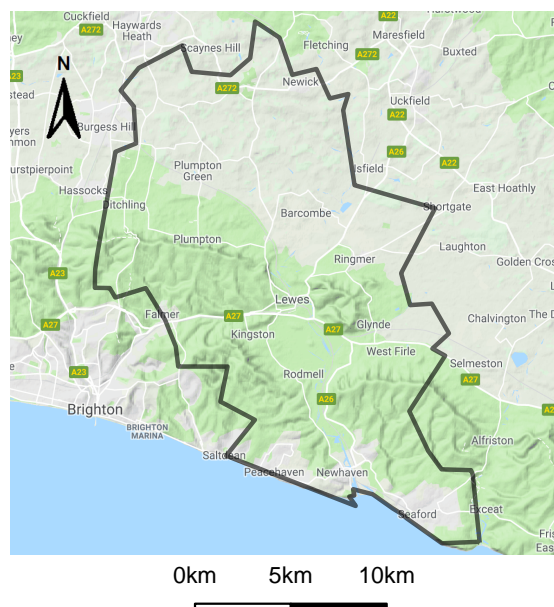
Cuckfield
Haywards Heath
A272
A22
Scaynes Hill
Fletching
Maresfield
Buxted
A272
A23
stead
N
Newick
A272
Uckfield
A22
Burgess Hill
yers
mon
A26
urstpierpoint
Plumpton Green
Isfield
A22
Hassocks
East Hoathly
Ditchling
Barcombe
Shortgate
Plumpton
Laughton
Ringmer
Golden Cros
A23
A27
Lewes
Chalvington
The D
Falmer
A27
Glynde
Kingston
A27
West Firle
Selmeston
A23
A27
Rodmell
A26
Brighton
A27
BRIGHTON MARINA
Alfriston
Saltdean
Peacehaven
Newhaven
Seaford
Exceat
Fris
Eas
0km
5km
10km